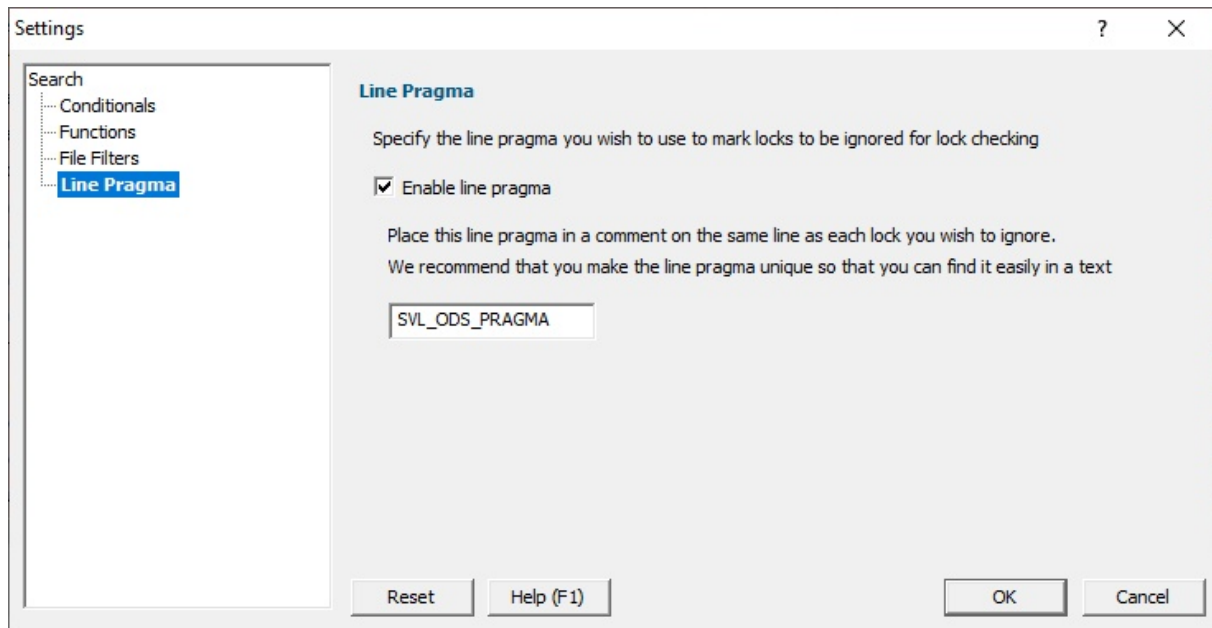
Settings

?

X

Search
Conditionals
Functions
File Filters
Line Pragma

Line Pragma

Specify the line pragma you wish to use to mark locks to be ignored for lock checking

☑ Enable line pragma

Place this line pragma in a comment on the same line as each lock you wish to ignore.

We recommend that you make the line pragma unique so that you can find it easily in a text

SVL_ODS_PRAGMA

Reset

Help (F1)

OK

Cancel